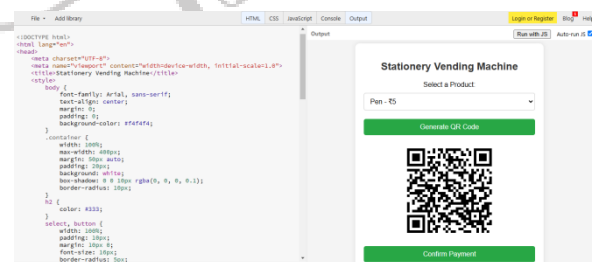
File ▾ Add library

HTML CSS JavaScript Console Output

Login or Register Blog Help

<!DOCTYPE html>
<html lang="en">
<head>
<meta charset="UTF-8">
<meta name="viewport" content="width=device-width, initial-scale=1.0">
<title>Stationery Vending Machine</title>
<style>
body {
font-family: Arial, sans-serif;
text-align: center;
margin: 0;
padding: 0;
background-color: #f4f4f4;
}
.container {
width: 100%;
max-width: 400px;
margin: 50px auto;
padding: 20px;
background: white;
box-shadow: 0 0 10px rgba(0, 0, 0, 0.1);
border-radius: 10px;
}
h2 {
color: #333;
}
select, button {
width: 100%;
padding: 10px;
margin: 10px 0;
font-size: 16px;
border-radius: 5px;

Output

Run with JS Auto-run JS

Stationery Vending Machine

Select a Product:

Pen - ₹5

Generate QR Code

Confirm Payment